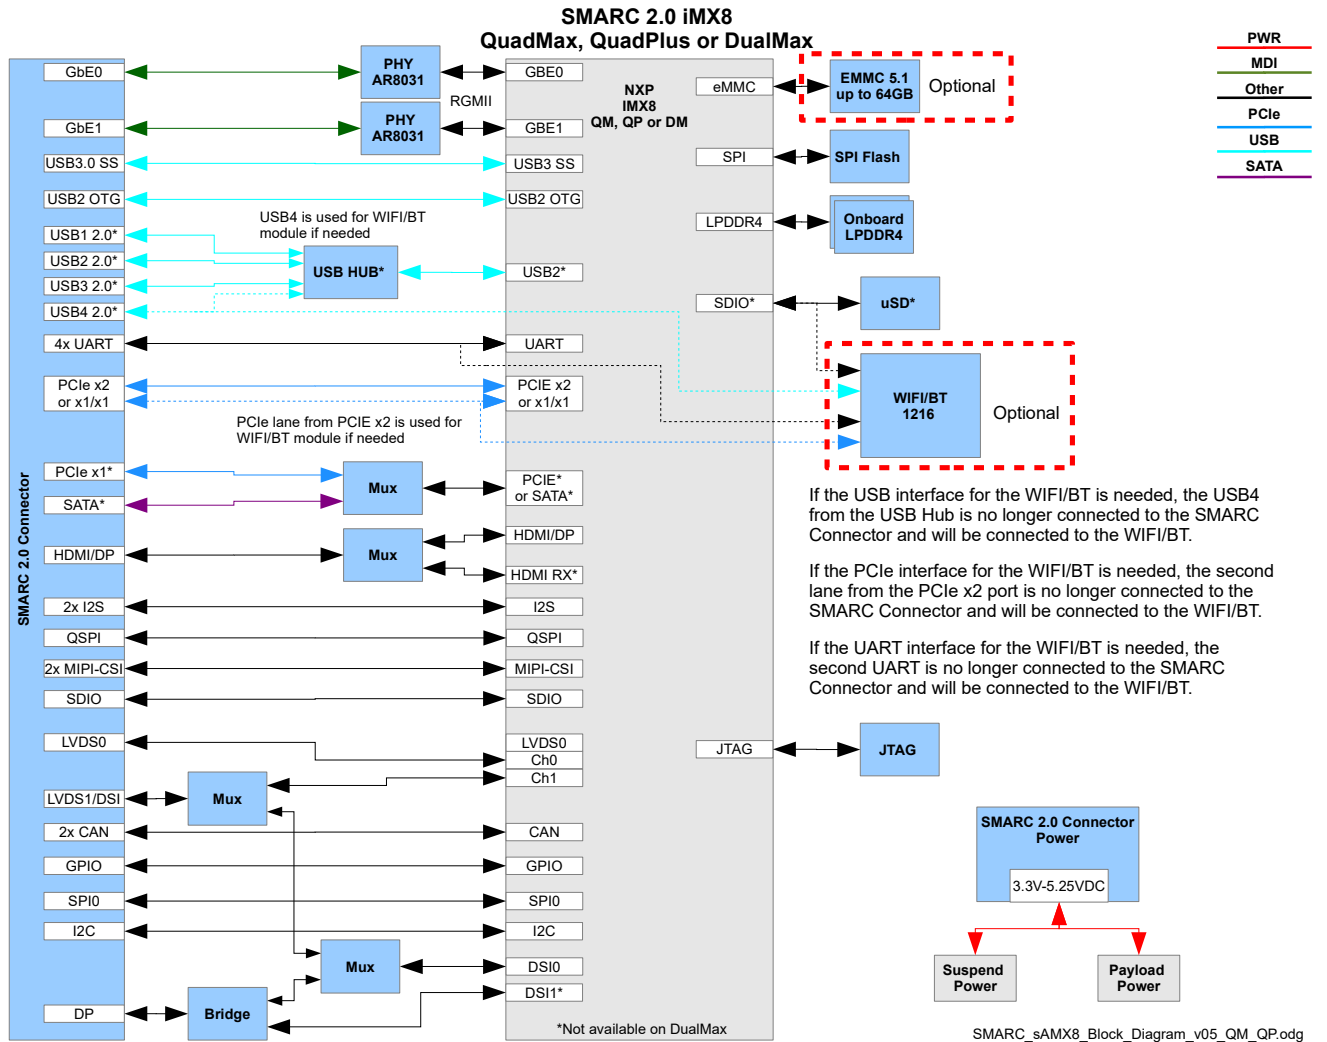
SMARC 2.0 iMX8
QuadMax, QuadPlus or DualMax

PWR
MDI
Other
PCIe
USB
SATA

SMARC 2.0 Connector

GbE0
GbE1
USB3.0 SS
USB2 OTG
USB1 2.0*
USB2 2.0*
USB3 2.0*
USB4 2.0*
4x UART
PCIe x2 or x1/x1
PCIe x1*
SATA*
HDMI/DP
2x I2S
QSPI
2x MIPI-CSI
SDIO
LVDS0
LVDS1/DSI
2x CAN
GPIO
SPI0
I2C
DP

PHY AR8031
PHY AR8031
RGMII
USB4 is used for WIFI/BT module if needed
USB HUB*
PCIe lane from PCIE x2 is used for WIFI/BT module if needed
Mux
Mux
Mux
Mux
Bridge

NXP
IMX8
QM, QP or DM

GBE0
GBE1
USB3 SS
USB2 OTG
USB2*
UART
PCIE x2 or x1/x1
PCIE* or SATA*
HDMI/DP
HDMI RX*
I2S
QSPI
MIPI-CSI
SDIO
LVDS0
Ch0
Ch1
CAN
GPIO
SPI0
I2C
DSI0
DSI1*
*Not available on DualMax

eMMC
SPI
LPDDR4
SDIO*
JTAG

EMMC 5.1 up to 64GB
Optional
SPI Flash
Onboard LPDDR4
uSD*
WIFI/BT 1216
Optional
JTAG

If the USB interface for the WIFI/BT is needed, the USB4 from the USB Hub is no longer connected to the SMARC Connector and will be connected to the WIFI/BT.

If the PCIe interface for the WIFI/BT is needed, the second lane from the PCIe x2 port is no longer connected to the SMARC Connector and will be connected to the WIFI/BT.

If the UART interface for the WIFI/BT is needed, the second UART is no longer connected to the SMARC Connector and will be connected to the WIFI/BT.

SMARC 2.0 Connector Power
3.3V-5.25VDC
Suspend Power
Payload Power

SMARC_sAMX8_Block_Diagram_v05_QM_QP.odg